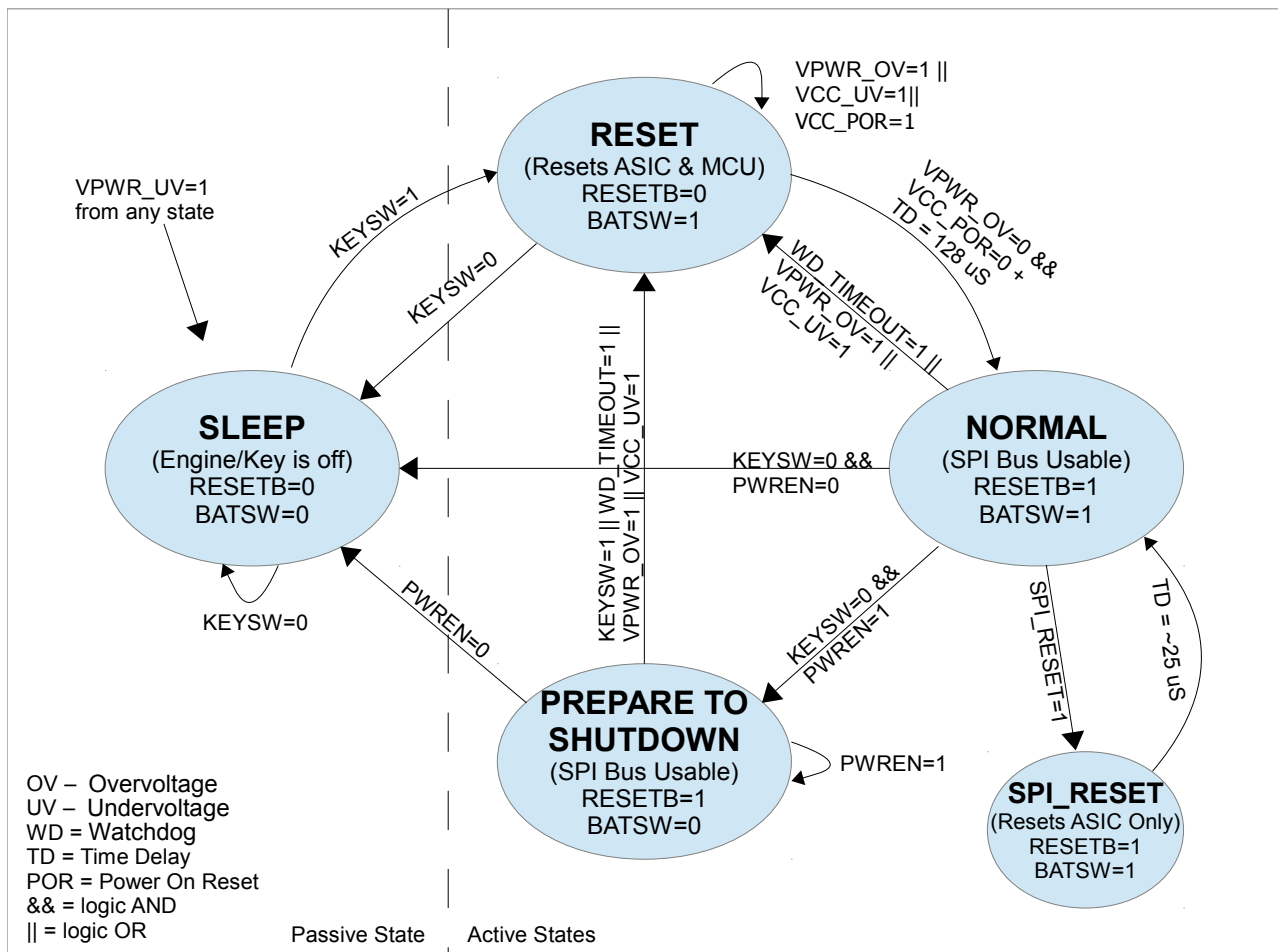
VPWR_OV=1 ||
VCC_UV=1||
VCC_POR=1

RESET
(Resets ASIC & MCU)
RESETB=0
BATSW=1

VPWR_UV=1
from any state

KEYSW=1

KEYSW=0

VPWR_OV=0 &&
VCC_POR=0 +
TD = 128 uS

WD_TIMEOUT=1 ||
VPWR_OV=1 ||
VCC_UV=1

SLEEP
(Engine/Key is off)
RESETB=0
BATSW=0

KEYSW=0

KEYSW=1 || WD_TIMEOUT=1 ||
VPWR_OV=1 || VCC_UV=1

KEYSW=0 &&
PWREN=0

NORMAL
(SPI Bus Usable)
RESETB=1
BATSW=1

PWREN=0

KEYSW=0 &&
PWREN=1

SPI_RESET=1

TD = ~25 uS

PREPARE TO
SHUTDOWN
(SPI Bus Usable)
RESETB=1
BATSW=0

PWREN=1

SPI_RESET
(Resets ASIC Only)
RESETB=1
BATSW=1

OV – Overvoltage
UV – Undervoltage
WD = Watchdog
TD = Time Delay
POR = Power On Reset
&& = logic AND
|| = logic OR

Passive State

Active States